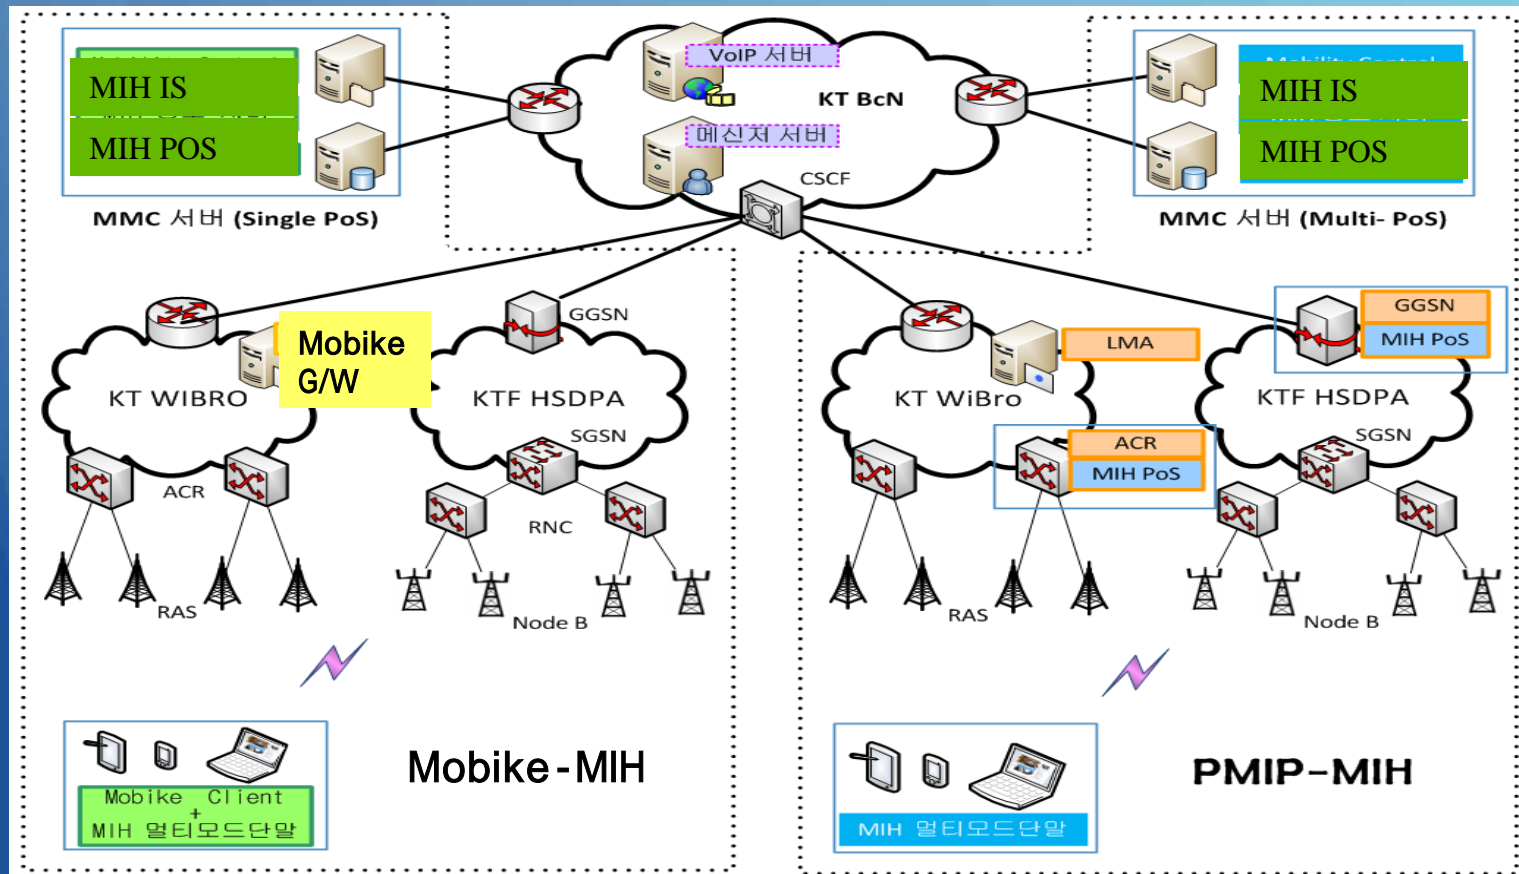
MIH IS
MIH POS
MMC 서버 (Single PoS)

VoIP 서버
KT BcN
메신저 서버
CSCF

MIH IS
MIH POS
MMC 서버 (Multi- PoS)

Mobike G/W
KT WIBRO
ACR
RAS

GGSN
KTF HSDPA
SGSN
RNC
Node B

LMA
KT WiBro
ACR
MIH PoS
RAS

GGSN
MIH PoS
KTF HSDPA
SGSN
Node B

Mobike Client
+
MIH 멀티모드단말

Mobike-MIH

MIH 멀티모드단말

PMIP-MIH